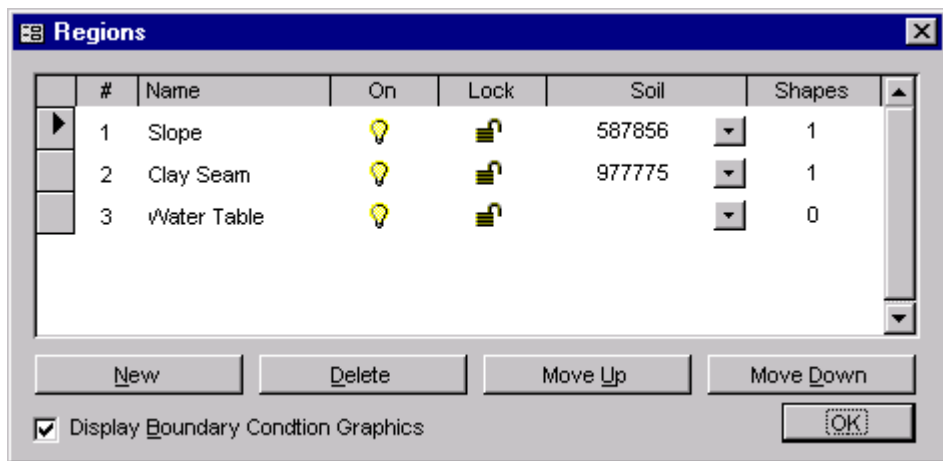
Regions

| # | Name | On | Lock | Soil | Shapes |
|---|---|---|---|---|---|
| 1 | Slope | | | 587856 | 1 |
| 2 | Clay Seam | | | 977775 | 1 |
| 3 | Water Table | | | | 0 |

New
Delete
Move Up
Move Down

Display Boundary Condtion Graphics

OK